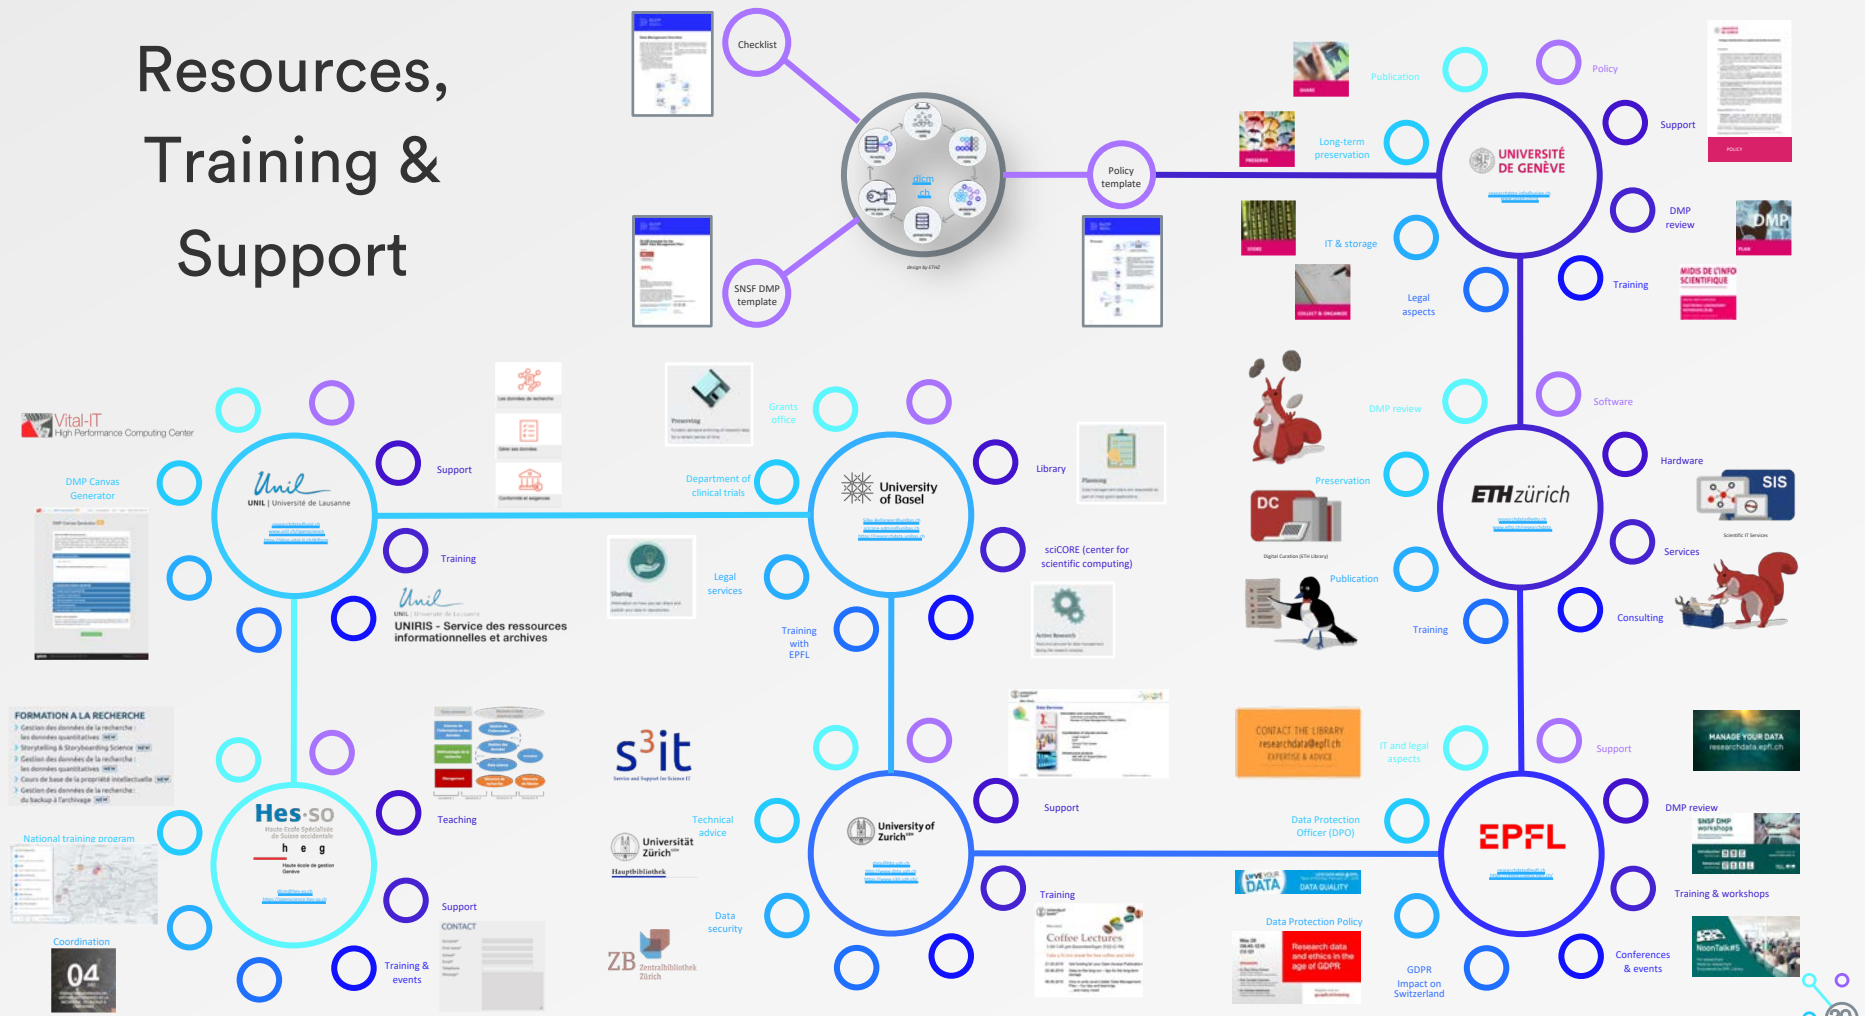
Resources, Training & Support

Checklist

SNSF DMP template

dlcm.ch

Policy template

Publication

Policy

Long-term preservation

Support

UNIVERSITÉ DE GENÈVE

IT & storage

DMP review

Legal aspects

Training

MIDIS DE L'INFO SCIENTIFIQUE

Vital-IT High Performance Computing Center

DMP Canvas Generator

Support

Unil | Université de Lausanne

Training

UNIRIS - Service des ressources informationnelles et archives

Grants office

Department of clinical trials

University of Basel

Library

sciCORE (center for scientific computing)

Legal services

Training with EPFL

DMP review

Software

Preservation

Hardware

DC

ETHzürich

SIS

Services

Publication

Training

Consulting

FORMATION A LA RECHERCHE

National training program

Coordination

04

Hes·so

h e g

Teaching

Support

Training & events

s3it

Technical advice

Universität Zürich

Hauptbibliothek

Data security

ZB Zentralbibliothek Zürich

University of Zurich

Support

Training

Coffee Lectures

CONTACT THE LIBRARY researchdata@epfl.ch EXPERTISE & ADVICE

IT and legal aspects

Data Protection Officer (DPO)

DATA QUALITY

Data Protection Policy

Research data and ethics in the age of GDPR

GDPR Impact on Switzerland

EPFL

Support

MANAGE YOUR DATA researchdata.epfl.ch

DMP review

Training & workshops

Conferences & events